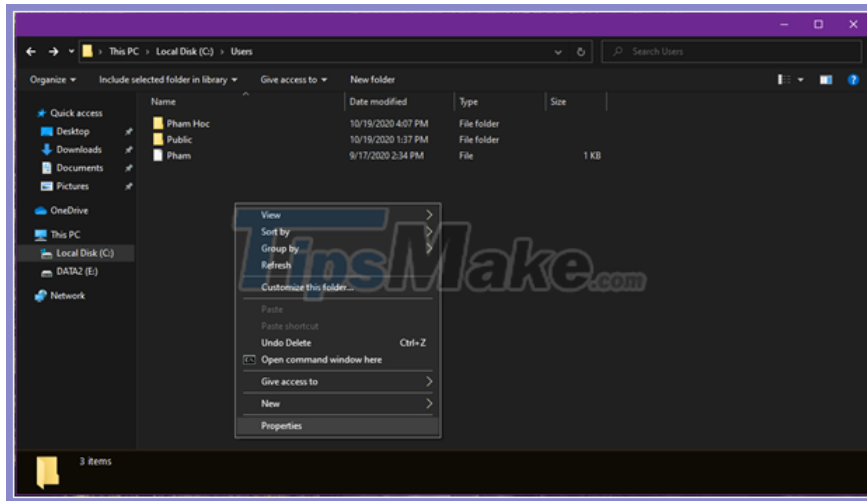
This PC > Local Disk (C:) > Users

Search Users

Organize ▾ Include selected folder in library ▾ Give access to ▾ New folder

Quick access
Desktop
Downloads
Documents
Pictures
OneDrive
This PC
Local Disk (C:)
DATA2 (E:)
Network

| Name | Date modified | Type | Size |
|---|---|---|---|
| Pham Hoc | 10/19/2020 4:07 PM | File folder | |
| Public | 10/19/2020 1:37 PM | File folder | |
| Pham | 9/17/2020 2:34 PM | File | 1 KB |

View
Sort by
Group by
Refresh
Customize this folder...
Paste
Paste shortcut
Undo Delete Ctrl+Z
Open command window here
Give access to
New
Properties

TipsMake.com

3 items